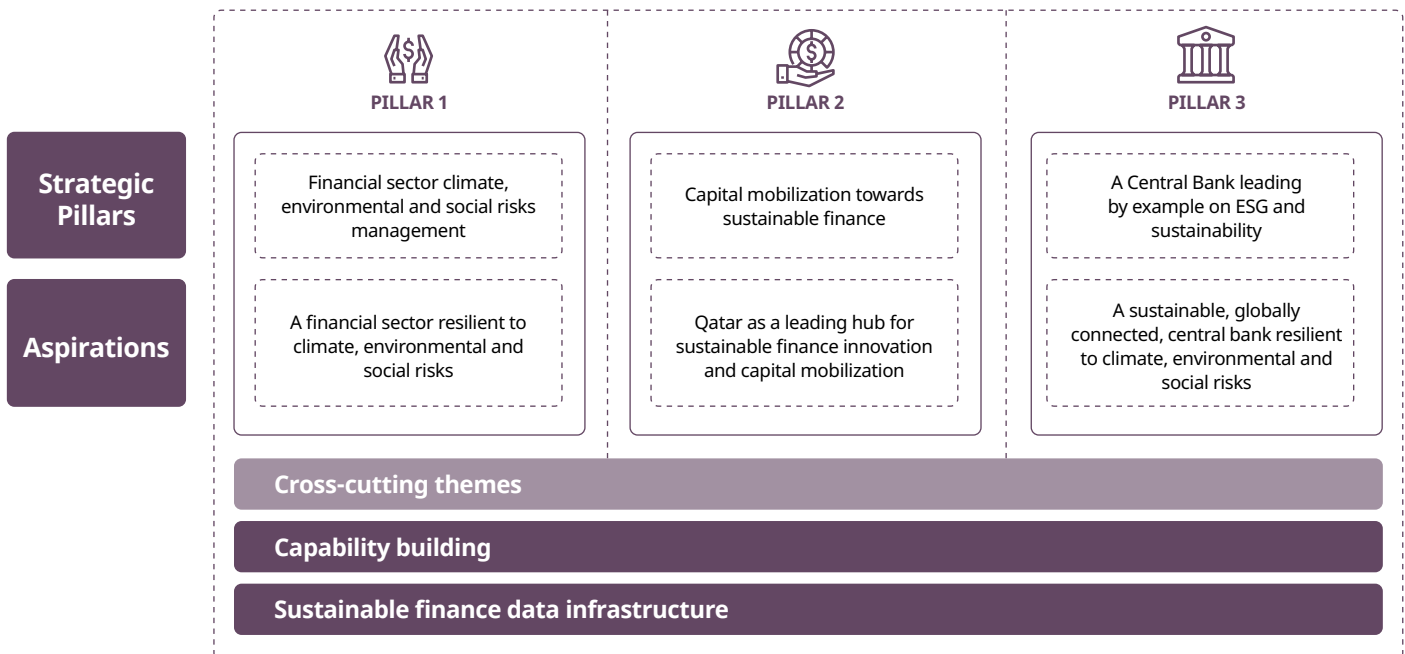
Strategic Pillars

Aspirations

PILLAR 1

Financial sector climate, environmental and social risks management

A financial sector resilient to climate, environmental and social risks

PILLAR 2

Capital mobilization towards sustainable finance

Qatar as a leading hub for sustainable finance innovation and capital mobilization

PILLAR 3

A Central Bank leading by example on ESG and sustainability

A sustainable, globally connected, central bank resilient to climate, environmental and social risks

Cross-cutting themes

Capability building

Sustainable finance data infrastructure